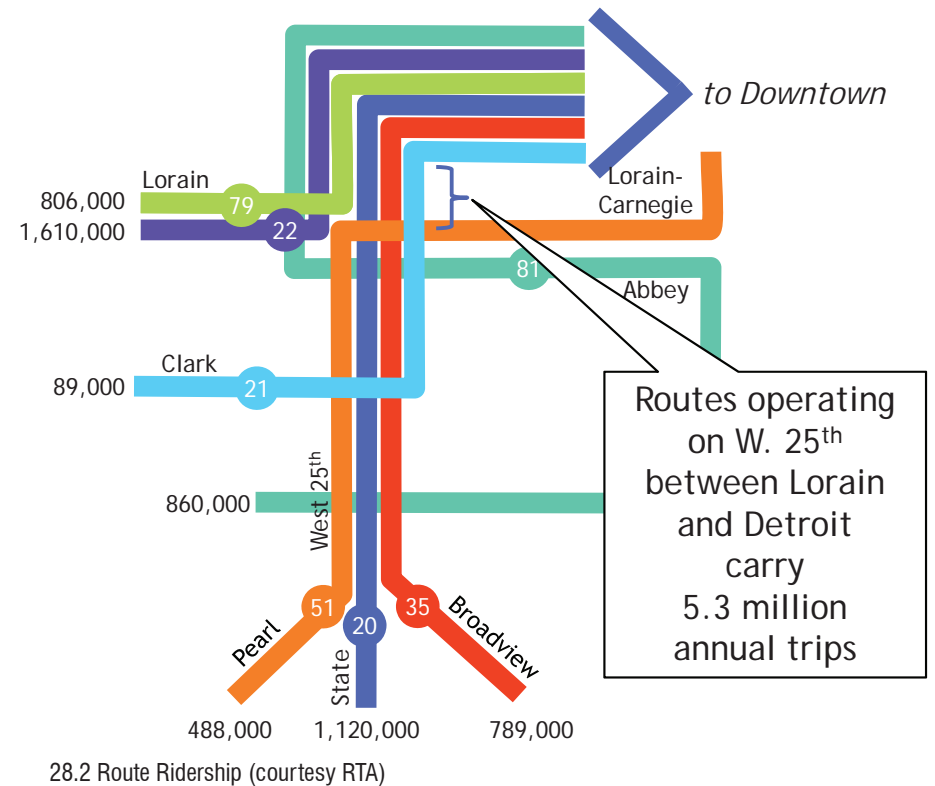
to Downtown

Lorain

806,000

79

1,610,000

22

Lorain-Carnegie

81

Abbey

Clark

89,000

21

Routes operating on W. 25$^{th}$ between Lorain and Detroit carry 5.3 million annual trips

860,000

West 25$^{th}$

51

20

35

Pearl

State

Broadview

488,000

1,120,000

789,000

28.2 Route Ridership (courtesy RTA)